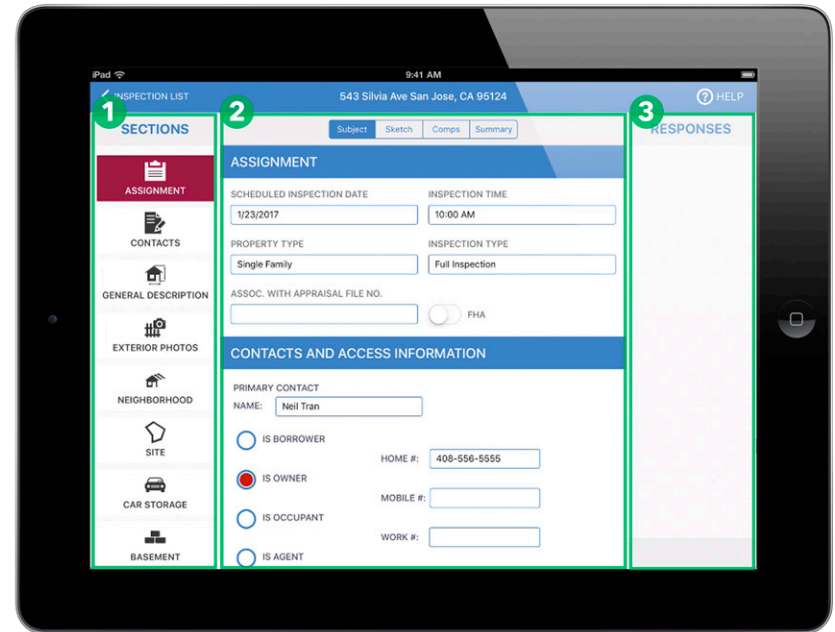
iPad
9:41 AM
INSPECTION LIST
543 Silvia Ave San Jose, CA 95124
HELP

1
SECTIONS
ASSIGNMENT
CONTACTS
GENERAL DESCRIPTION
EXTERIOR PHOTOS
NEIGHBORHOOD
SITE
CAR STORAGE
BASEMENT

2
Subject
Sketch
Comps
Summary

ASSIGNMENT
SCHEDULED INSPECTION DATE
1/23/2017
INSPECTION TIME
10:00 AM
PROPERTY TYPE
Single Family
INSPECTION TYPE
Full Inspection
ASSOC. WITH APPRAISAL FILE NO.
FHA

CONTACTS AND ACCESS INFORMATION
PRIMARY CONTACT
NAME: Neil Tran
IS BORROWER
IS OWNER
IS OCCUPANT
IS AGENT
HOME #: 408-556-5555
MOBILE #:
WORK #:

3
RESPONSES